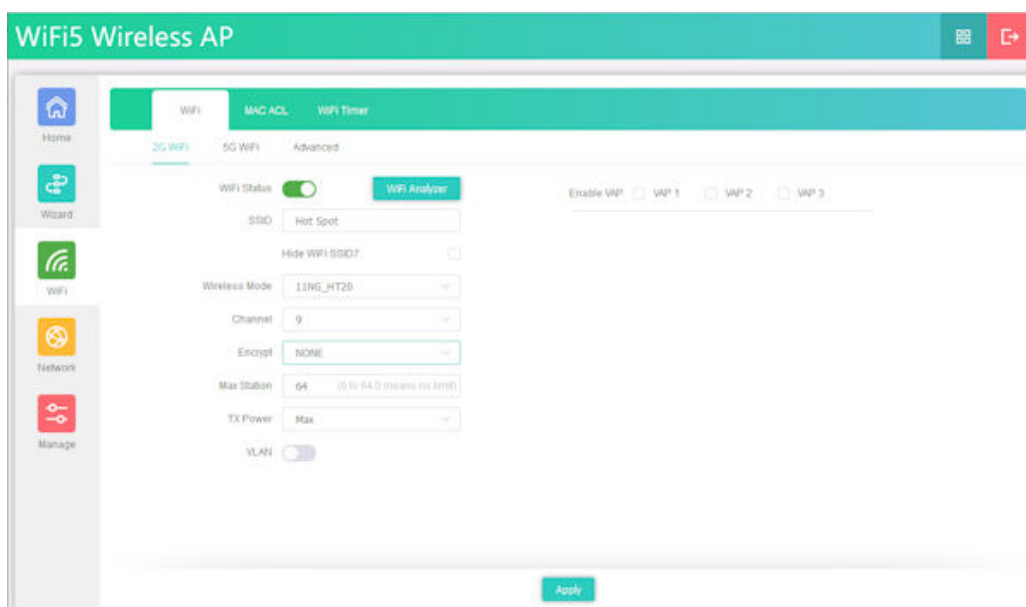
WiFi5 Wireless AP

Home

Wizard

WiFi

Network

Manage

WiFi MAC ACL WiFi Timer

2G WiFi 5G WiFi Advanced

WiFi Status

WiFi Analyzer

SSID Hot Spot

Hide WiFi SSID?

Wireless Mode 11NG_HT20

Channel 9

Encrypt NONE

Max Station 64 (0 to 64,0 means no limit)

TX Power Max

VLAN

Enable VAP VAP 1 VAP 2 VAP 3

Apply